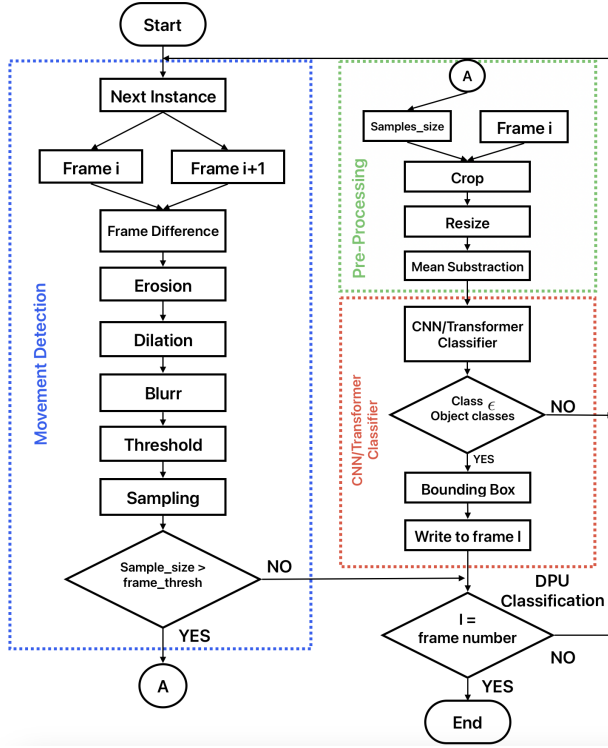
Start

Movement Detection

Next Instance

Frame i

Frame i+1

Frame Difference

Erosion

Dilation

Blurr

Threshold

Sampling

Sample_size > frame_thresh

NO

YES

A

Pre-Processing

A

Samples_size

Frame i

Crop

Resize

Mean Substraction

CNN/Transformer Classifier

CNN/Transformer Classifier

Class $\epsilon$ Object classes

NO

YES

Bounding Box

Write to frame I

DPU Classification

I = frame number

NO

YES

End